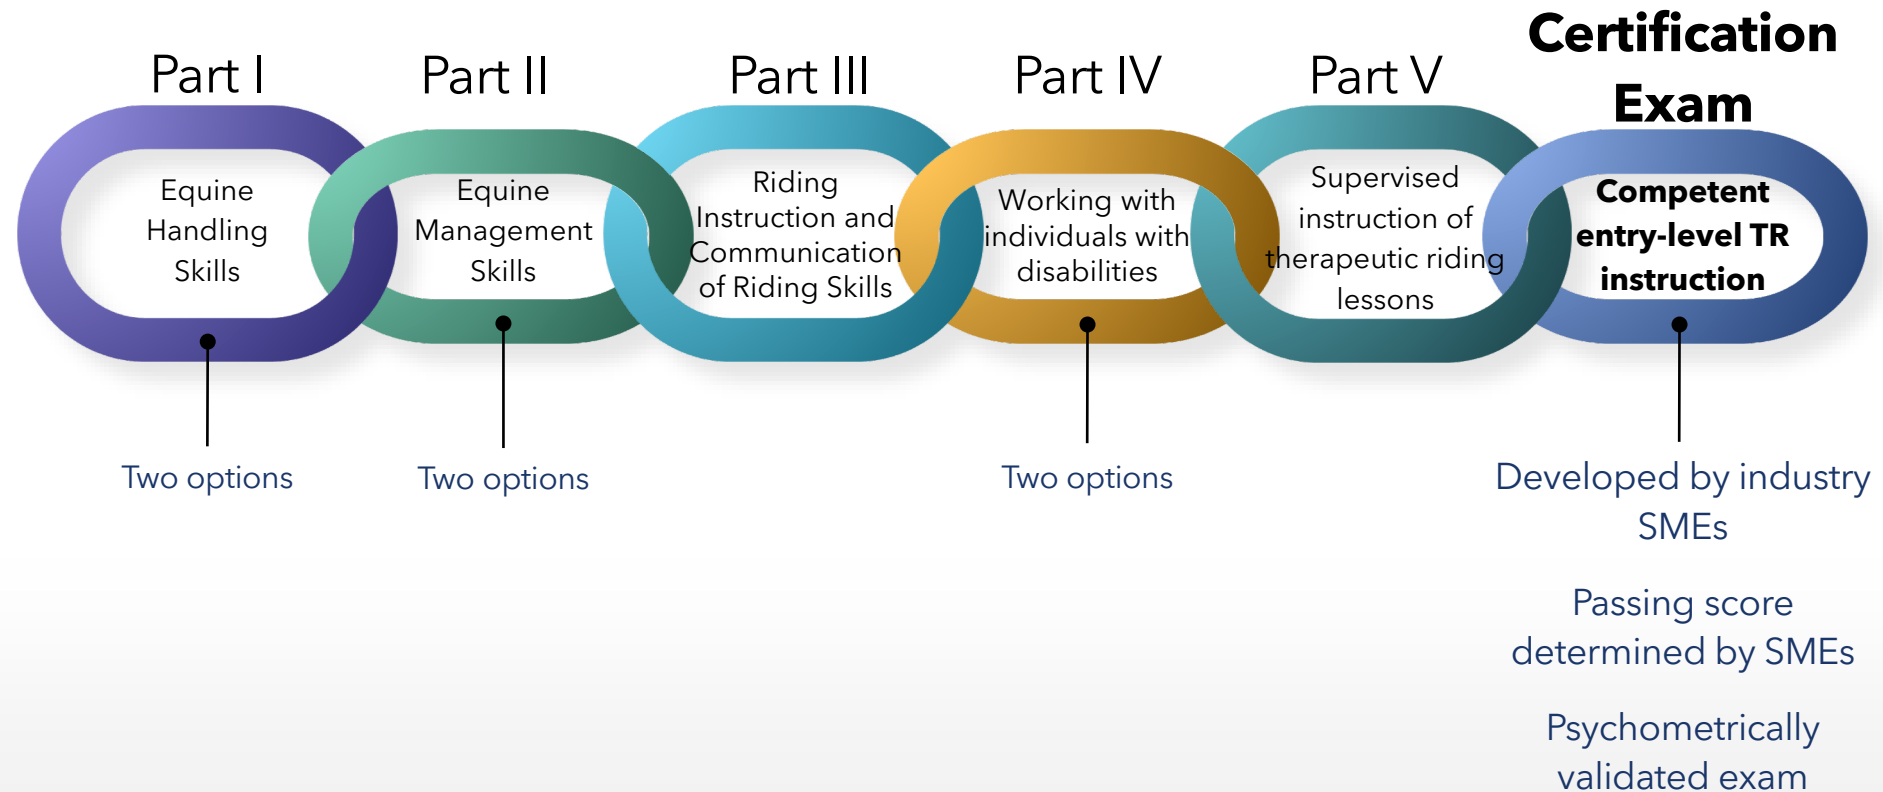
Part I

Equine Handling Skills

Two options

Part II

Equine Management Skills

Two options

Part III

Riding Instruction and Communication of Riding Skills

Part IV

Working with individuals with disabilities

Two options

Part V

Supervised instruction of therapeutic riding lessons

Certification Exam

Competent entry-level TR instruction

Developed by industry SMEs

Passing score determined by SMEs

Psychometrically validated exam